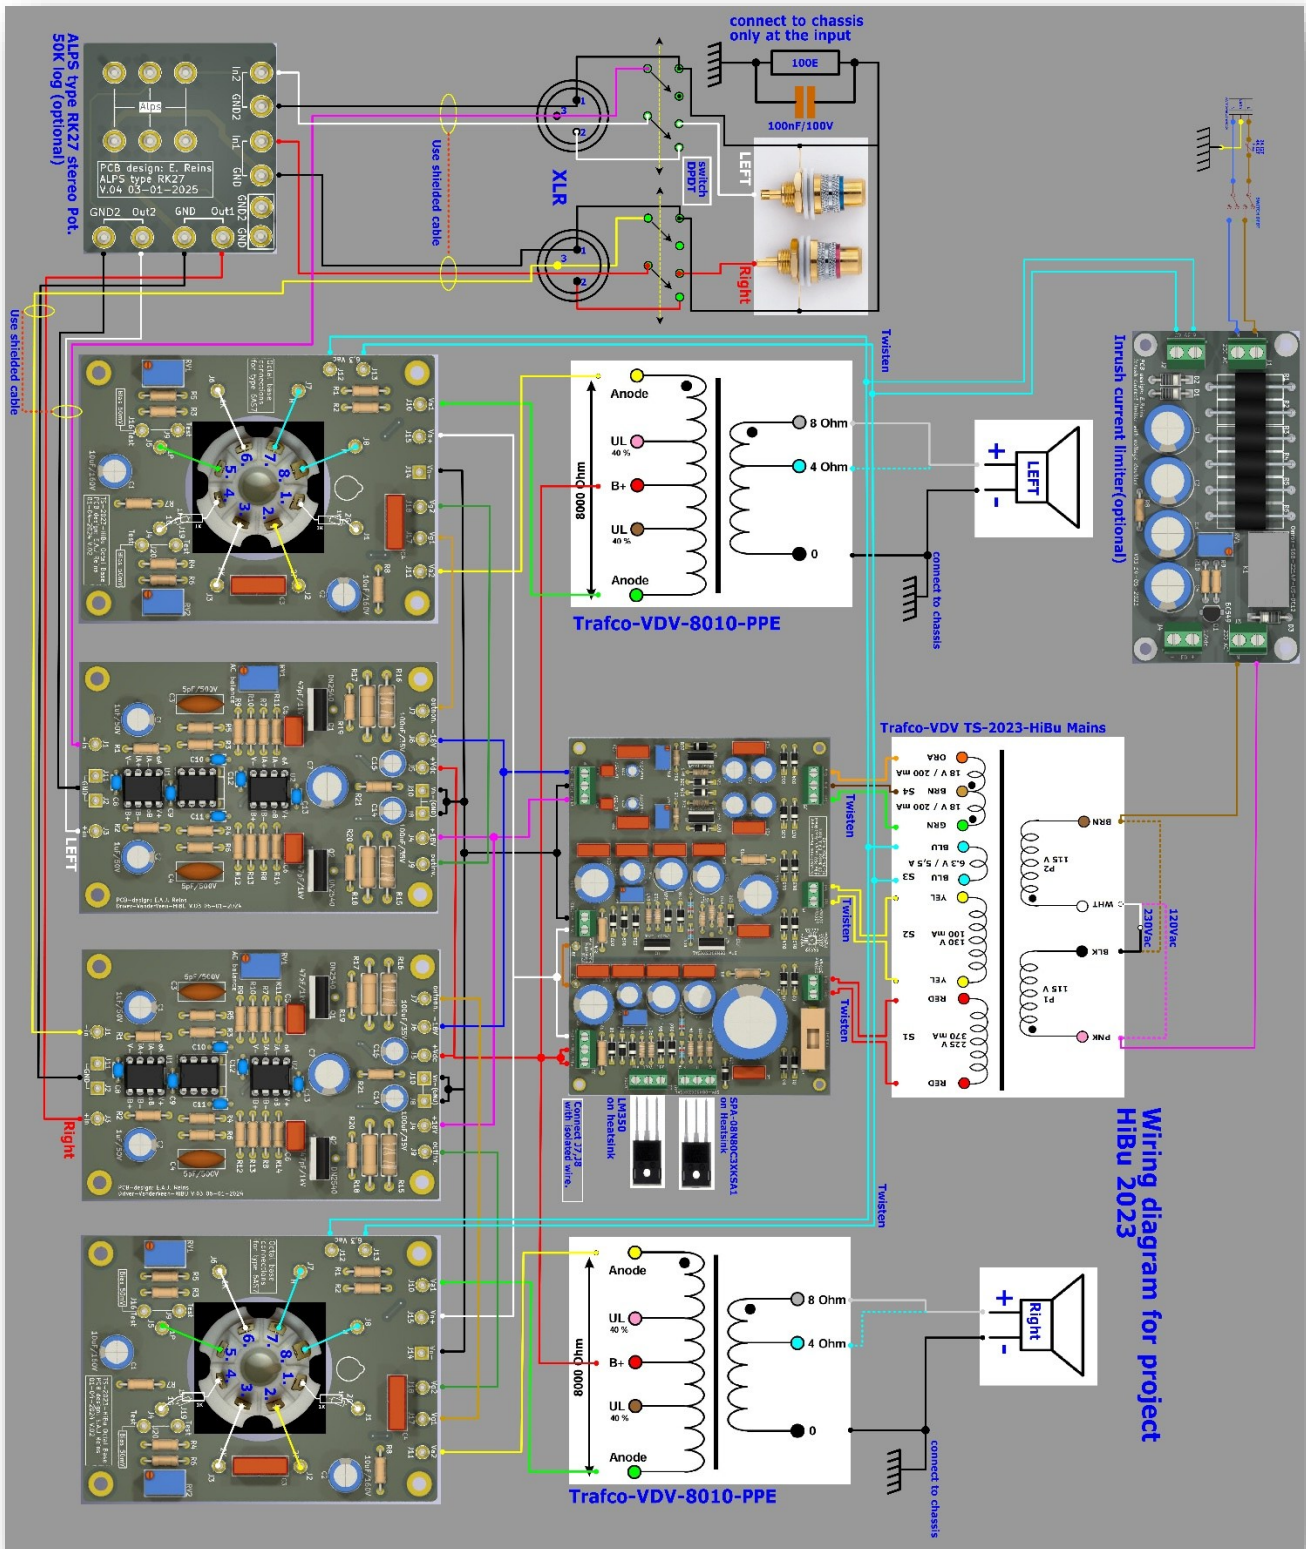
ALPS type RK27 stereo Pot.
50K log (optional)

Alps
In2
GND2
In1
GND
PCB design: E. Reins
ALPS type RK27
V.04 03-01-2025
GND2 Out2 GND Out1
GND2 GND

Use shielded cable

XLR

connect to chassis
only at the input

100E

100nF/100V

switch
DPDT

LEFT

Right

Use shielded cable

Twisten

Anode
UL
40 %
B+
UL
40 %
Anode
8000 Ohm
8 Ohm
4 Ohm
0

LEFT

connect to chassis

Trafco-VDV-8010-PPE

Inrush current limiter(optional)

Trafco-VDV TS-2023-HiBu Mains

ORA
18 V / 200 mA
BRN S4
18 V / 200 mA
GRN
BLU
6.3 V / 5.5 A
BLU S3
YEL
130 V
100 mA S2
YEL
RED
225 V
370 mA S1
RED

BRN
P2
115 V
WHT
BLK
P1
115 V
PNK

230Vac
120Vac

Twisten
Twisten
Twisten

LEFT

Right

Connect J7,J8 with isolated wire.
LM350 on heatsink
SPA-08N80C3XKSA1 on heatsink

Twisten

Anode
UL
40 %
B+
UL
40 %
Anode
8000 Ohm
8 Ohm
4 Ohm
0

Right

connect to chassis

Trafco-VDV-8010-PPE

Wiring diagram for project
HiBu 2023